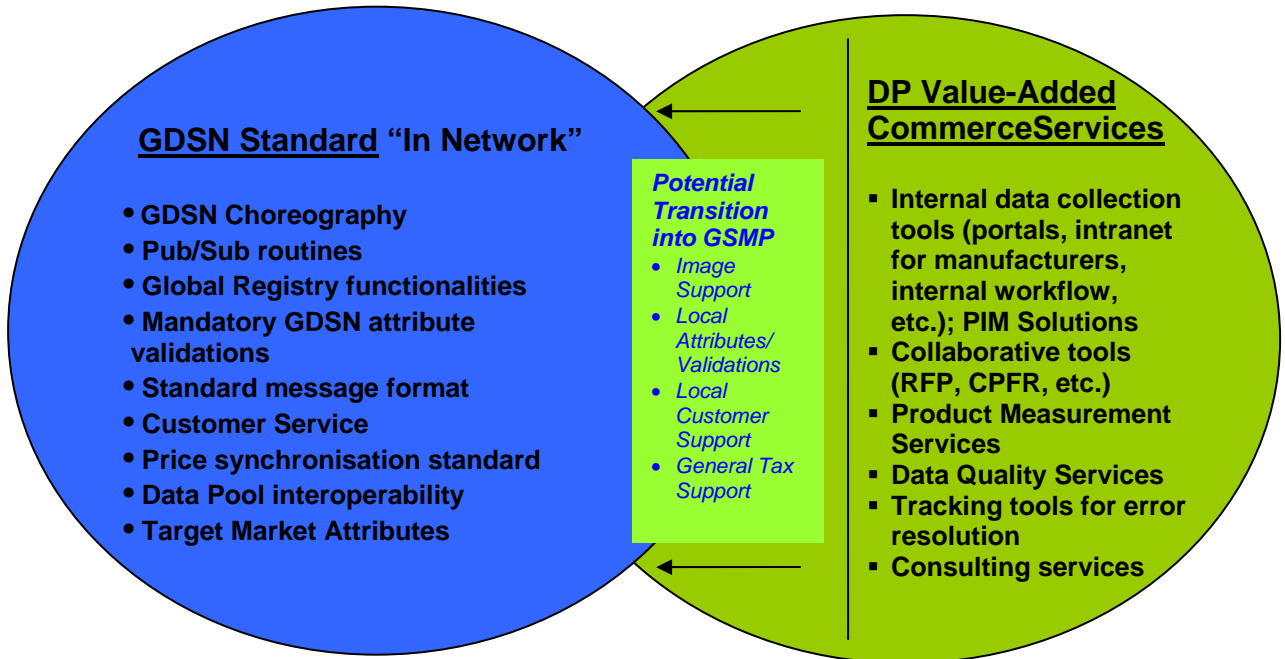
GDSN Standard "In Network"

• GDSN Choreography
• Pub/Sub routines
• Global Registry functionalities
• Mandatory GDSN attribute validations
• Standard message format
• Customer Service
• Price synchronisation standard
• Data Pool interoperability
• Target Market Attributes

Potential Transition into GSMP
• Image Support
• Local Attributes/ Validations
• Local Customer Support
• General Tax Support

DP Value-Added CommerceServices

▪ Internal data collection tools (portals, intranet for manufacturers, internal workflow, etc.); PIM Solutions
▪ Collaborative tools (RFP, CPFR, etc.)
▪ Product Measurement Services
▪ Data Quality Services
▪ Tracking tools for error resolution
▪ Consulting services